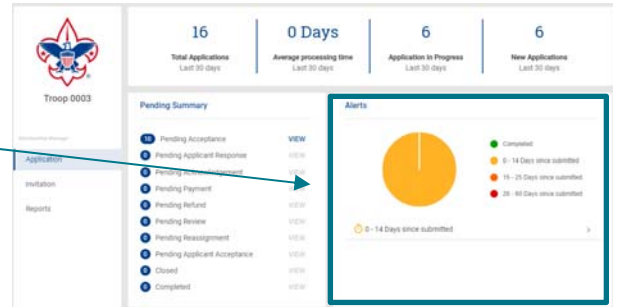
Troop 0003

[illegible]

Application

Invitation

Reports

16
Total Applications
Last 30 days

0 Days
Average processing time
Last 30 days

6
Application in Progress
Last 30 days

6
New Applications
Last 30 days

Pending Summary

10 Pending Acceptance VIEW
0 Pending Applicant Response VIEW
0 Pending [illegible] VIEW
0 Pending Payment VIEW
0 Pending Refund VIEW
0 Pending Review VIEW
0 Pending Reassignment VIEW
0 Pending Applicant Acceptance VIEW
0 Closed VIEW
0 Completed VIEW

Alerts

Completed
0 - 14 Days since submitted
15 - 25 Days since submitted
26 - 60 Days since submitted

0 - 14 Days since submitted